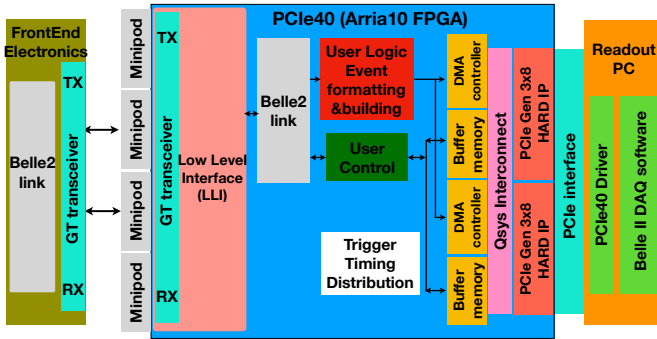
FrontEnd Electronics

Belle2 link

TX

GT transceiver

RX

Minipod

Minipod

Minipod

Minipod

PCIe40 (Arria10 FPGA)

TX

GT transceiver

RX

Low Level Interface (LLI)

Belle2 link

User Logic Event formatting &building

User Control

Trigger Timing Distribution

DMA controller

Buffer memory

DMA controller

Buffer memory

Qsys Interconnect

PCIe Gen 3x8 HARD IP

PCIe Gen 3x8 HARD IP

PCIe interface

Readout PC

PCIe40 Driver

Belle II DAQ software